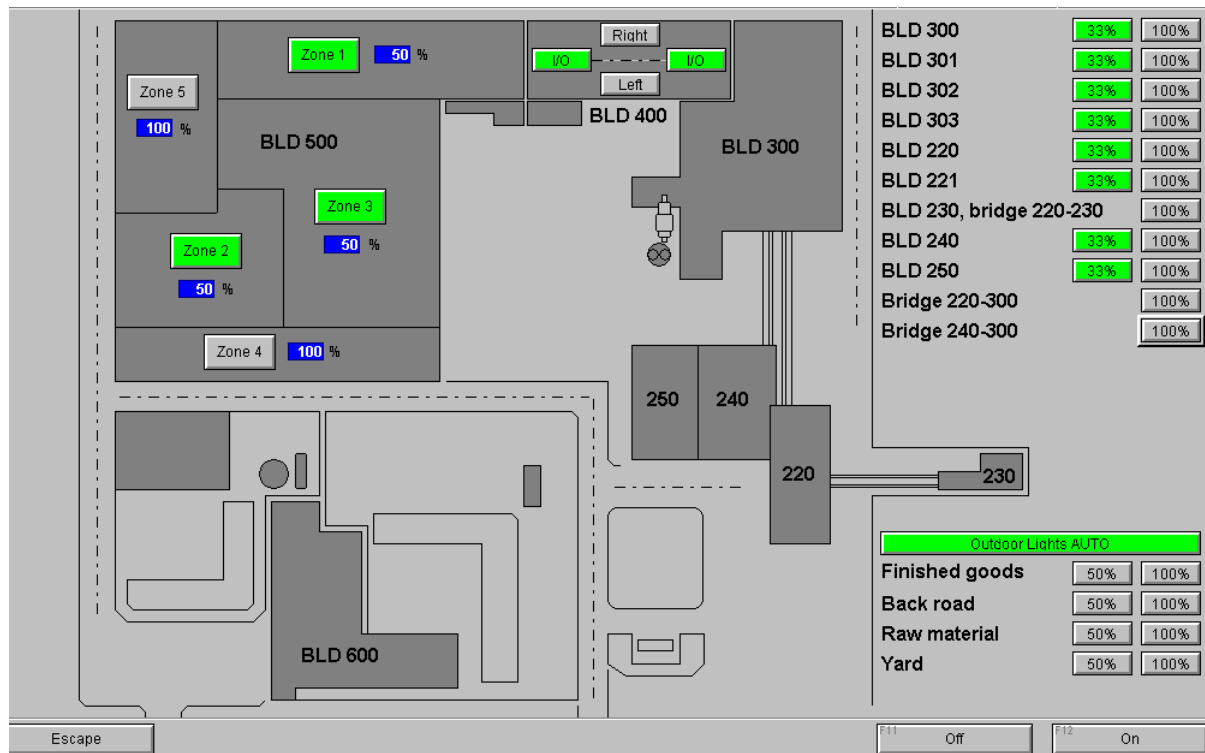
Zone 1 50 %
Zone 5
100 %
BLD 500
Zone 3
50 %
Zone 2
50 %
Zone 4 100 %
Right
I/O I/O
Left
BLD 400
BLD 300
250 240
220
230
BLD 600

| | | |
|---|---|---|
| BLD 300 | 33% | 100% |
| BLD 301 | 33% | 100% |
| BLD 302 | 33% | 100% |
| BLD 303 | 33% | 100% |
| BLD 220 | 33% | 100% |
| BLD 221 | 33% | 100% |
| BLD 230, bridge 220-230 | | 100% |
| BLD 240 | 33% | 100% |
| BLD 250 | 33% | 100% |
| Bridge 220-300 | | 100% |
| Bridge 240-300 | | 100% |

Outdoor Lights AUTO

| | | |
|---|---|---|
| Finished goods | 50% | 100% |
| Back road | 50% | 100% |
| Raw material | 50% | 100% |
| Yard | 50% | 100% |

Escape
F11 Off
F12 On